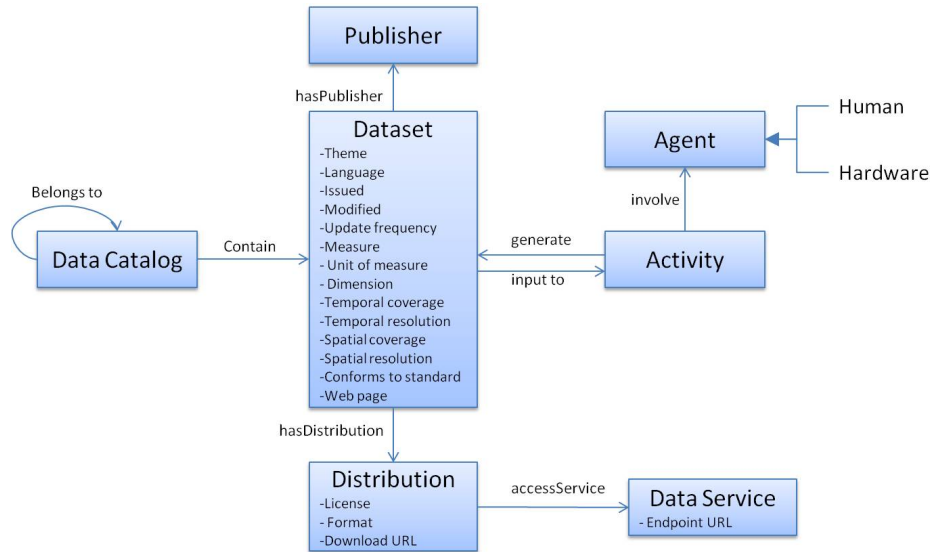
Publisher

hasPublisher

Dataset
-Theme
-Language
-Issued
-Modified
-Update frequency
-Measure
- Unit of measure
- Dimension
-Temporal coverage
-Temporal resolution
-Spatial coverage
-Spatial resolution
-Conforms to standard
-Web page

Human

Agent

Hardware

involve

Belongs to

Data Catalog

Contain

generate

Activity

input to

hasDistribution

Distribution
-License
- Format
-Download URL

accessService

Data Service
- Endpoint URL